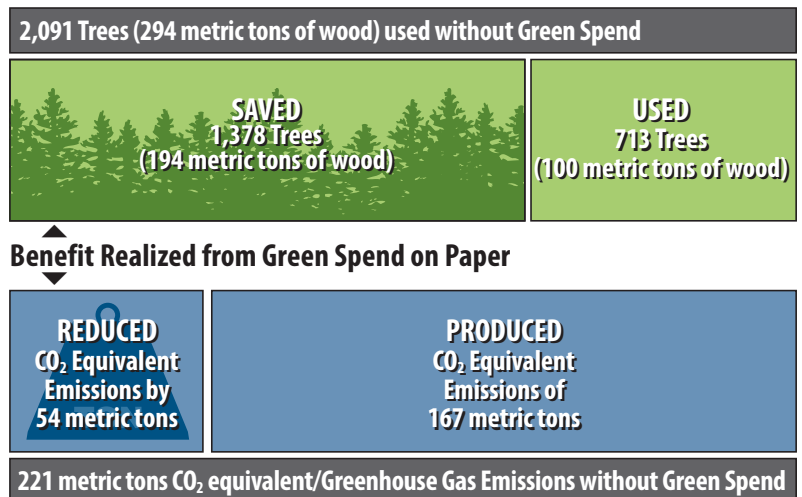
2,091 Trees (294 metric tons of wood) used without Green Spend

SAVED
1,378 Trees
(194 metric tons of wood)

USED
713 Trees
(100 metric tons of wood)

Benefit Realized from Green Spend on Paper

REDUCED
$CO_2$ Equivalent
Emissions by
54 metric tons

PRODUCED
$CO_2$ Equivalent
Emissions of
167 metric tons

221 metric tons $CO_2$ equivalent/Greenhouse Gas Emissions without Green Spend